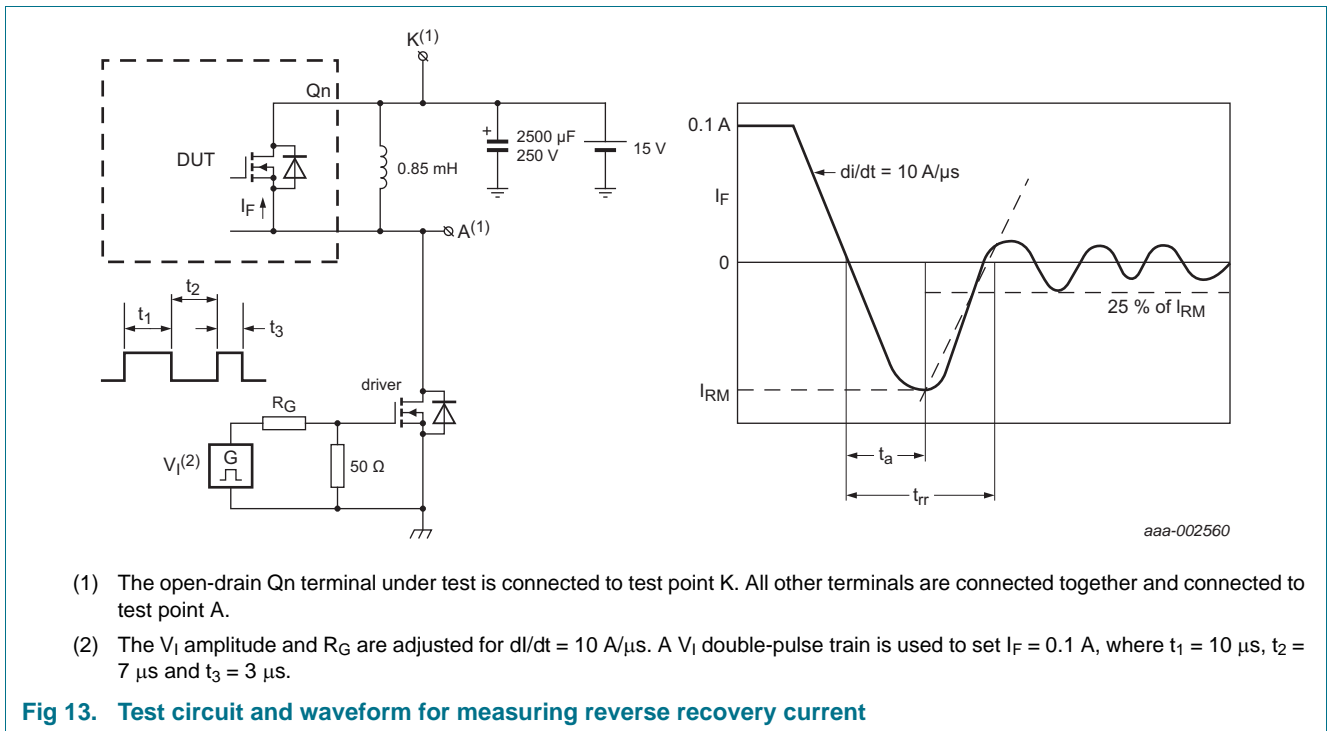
$K^{(1)}$

Qn

DUT

$I_F$

0.85 mH

2500 μF
250 V

15 V

$A^{(1)}$

$t_2$

$t_1$

$t_3$

driver

$R_G$

$V_I^{(2)}$

G

50 Ω

0.1 A

di/dt = 10 A/μs

$I_F$

0

25 % of $I_{RM}$

$I_{RM}$

$t_a$

$t_{rr}$

aaa-002560

(1) The open-drain Qn terminal under test is connected to test point K. All other terminals are connected together and connected to test point A.

(2) The $V_I$ amplitude and $R_G$ are adjusted for dI/dt = 10 A/μs. A $V_I$ double-pulse train is used to set $I_F$ = 0.1 A, where $t_1$ = 10 μs, $t_2$ = 7 μs and $t_3$ = 3 μs.

Fig 13. Test circuit and waveform for measuring reverse recovery current